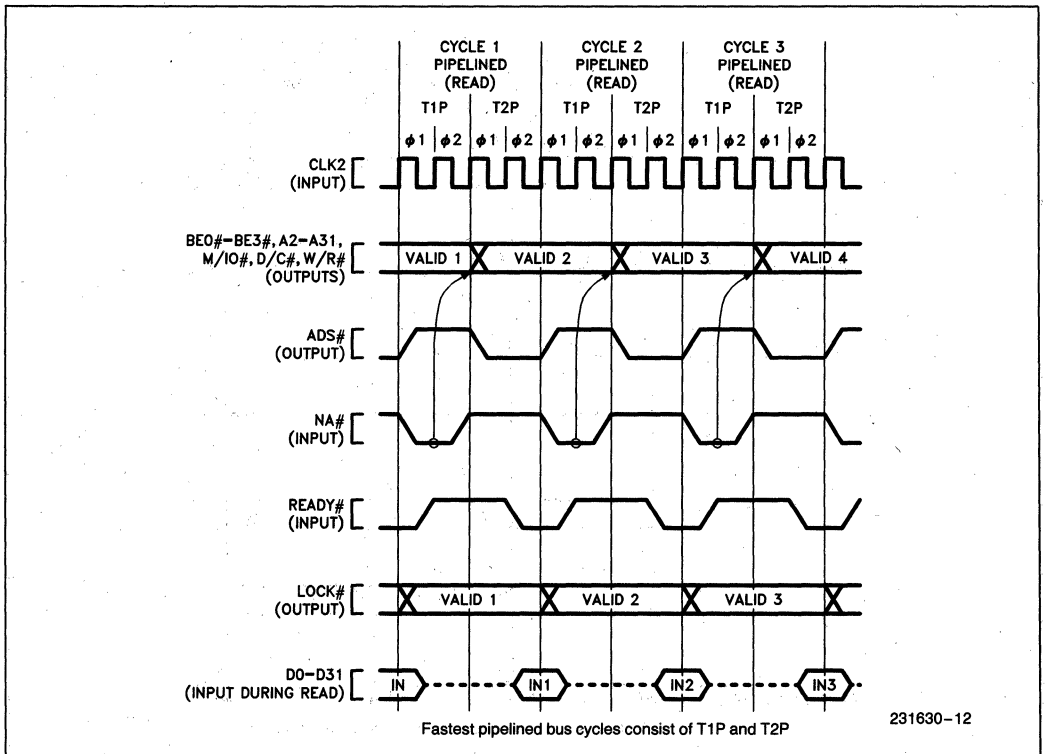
CYCLE 1 PIPELINED (READ)

CYCLE 2 PIPELINED (READ)

CYCLE 3 PIPELINED (READ)

T1P T2P T1P T2P T1P T2P

$\phi 1$ $\phi 2$ $\phi 1$ $\phi 2$ $\phi 1$ $\phi 2$ $\phi 1$ $\phi 2$ $\phi 1$ $\phi 2$ $\phi 1$ $\phi 2$

CLK2 (INPUT)

BE0#-BE3#, A2-A31, M/IO#, D/C#, W/R# (OUTPUTS)

VALID 1 VALID 2 VALID 3 VALID 4

ADS# (OUTPUT)

NA# (INPUT)

READY# (INPUT)

LOCK# (OUTPUT)

VALID 1 VALID 2 VALID 3

D0-D31 (INPUT DURING READ)

IN IN1 IN2 IN3

Fastest pipelined bus cycles consist of T1P and T2P

231630-12